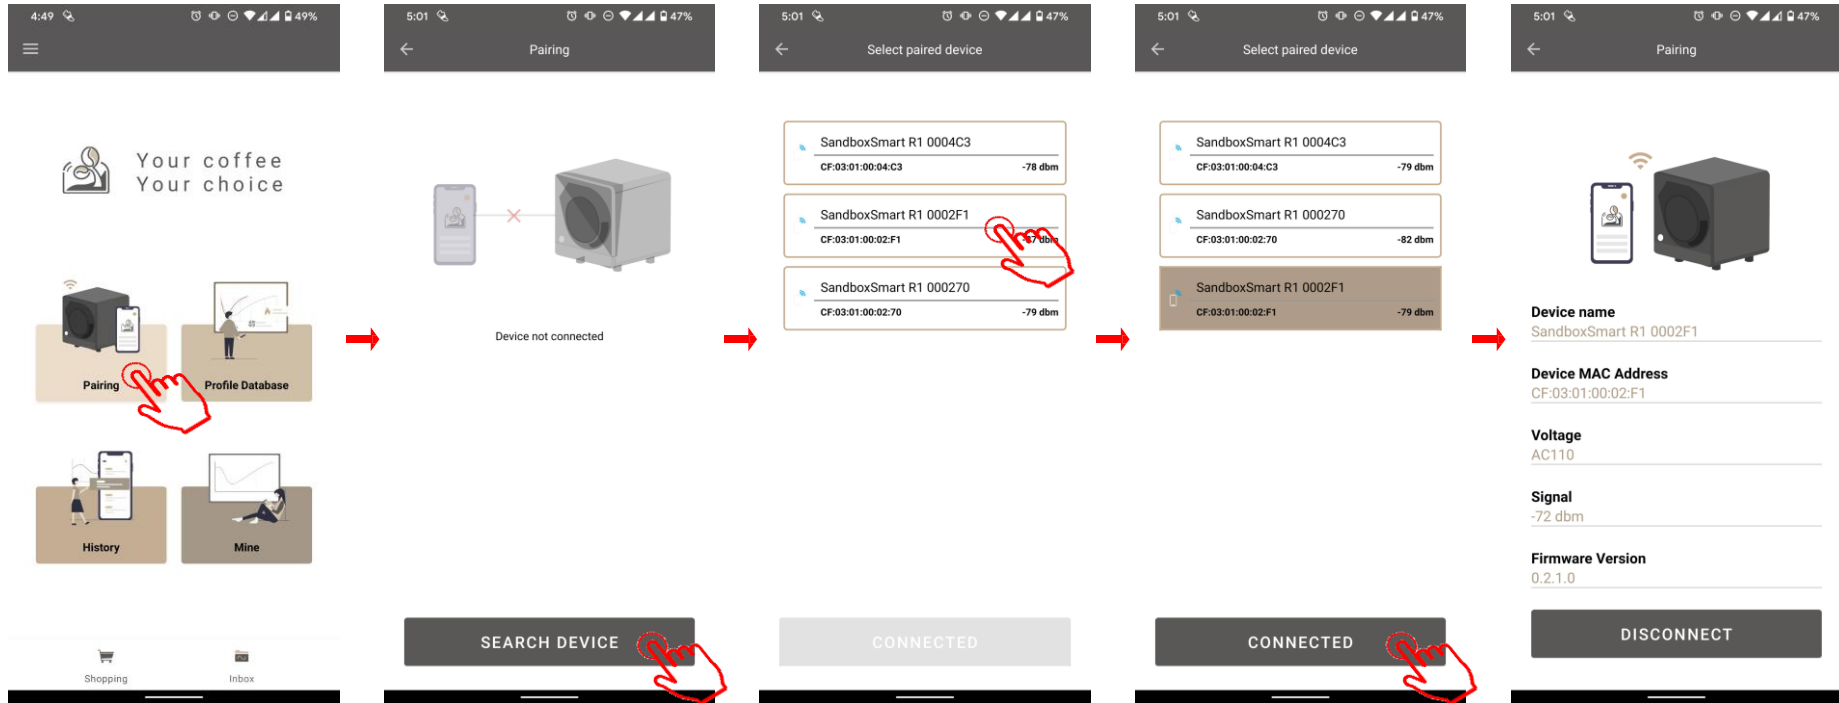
4:49 49%

Your coffee
Your choice

Pairing
Profile Database
History
Mine

Shopping
Inbox

5:01 47%
Pairing

Device not connected

SEARCH DEVICE

5:01 47%
Select paired device

SandboxSmart R1 0004C3
CF:03:01:00:04:C3 -78 dbm

SandboxSmart R1 0002F1
CF:03:01:00:02:F1 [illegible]7 dbm

SandboxSmart R1 000270
CF:03:01:00:02:70 -79 dbm

CONNECTED

5:01 47%
Select paired device

SandboxSmart R1 0004C3
CF:03:01:00:04:C3 -79 dbm

SandboxSmart R1 000270
CF:03:01:00:02:70 -82 dbm

SandboxSmart R1 0002F1
CF:03:01:00:02:F1 -79 dbm

CONNECTED

5:01 47%
Pairing

Device name
SandboxSmart R1 0002F1

Device MAC Address
CF:03:01:00:02:F1

Voltage
AC110

Signal
-72 dbm

Firmware Version
0.2.1.0

DISCONNECT